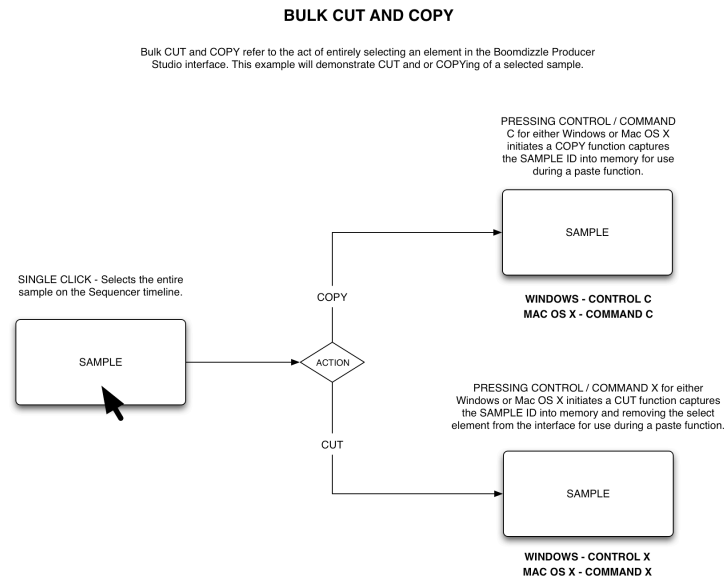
BULK CUT AND COPY

Bulk CUT and COPY refer to the act of entirely selecting an element in the Boomdizzle Producer Studio interface. This example will demonstrate CUT and or COPYing of a selected sample.

PRESSING CONTROL / COMMAND C for either Windows or Mac OS X initiates a COPY function captures the SAMPLE ID into memory for use during a paste function.

SAMPLE

WINDOWS - CONTROL C
MAC OS X - COMMAND C

SINGLE CLICK - Selects the entire sample on the Sequencer timeline.

COPY

SAMPLE

ACTION

PRESSING CONTROL / COMMAND X for either Windows or Mac OS X initiates a CUT function captures the SAMPLE ID into memory and removing the select element from the interface for use during a paste function.

CUT

SAMPLE

WINDOWS - CONTROL X
MAC OS X - COMMAND X